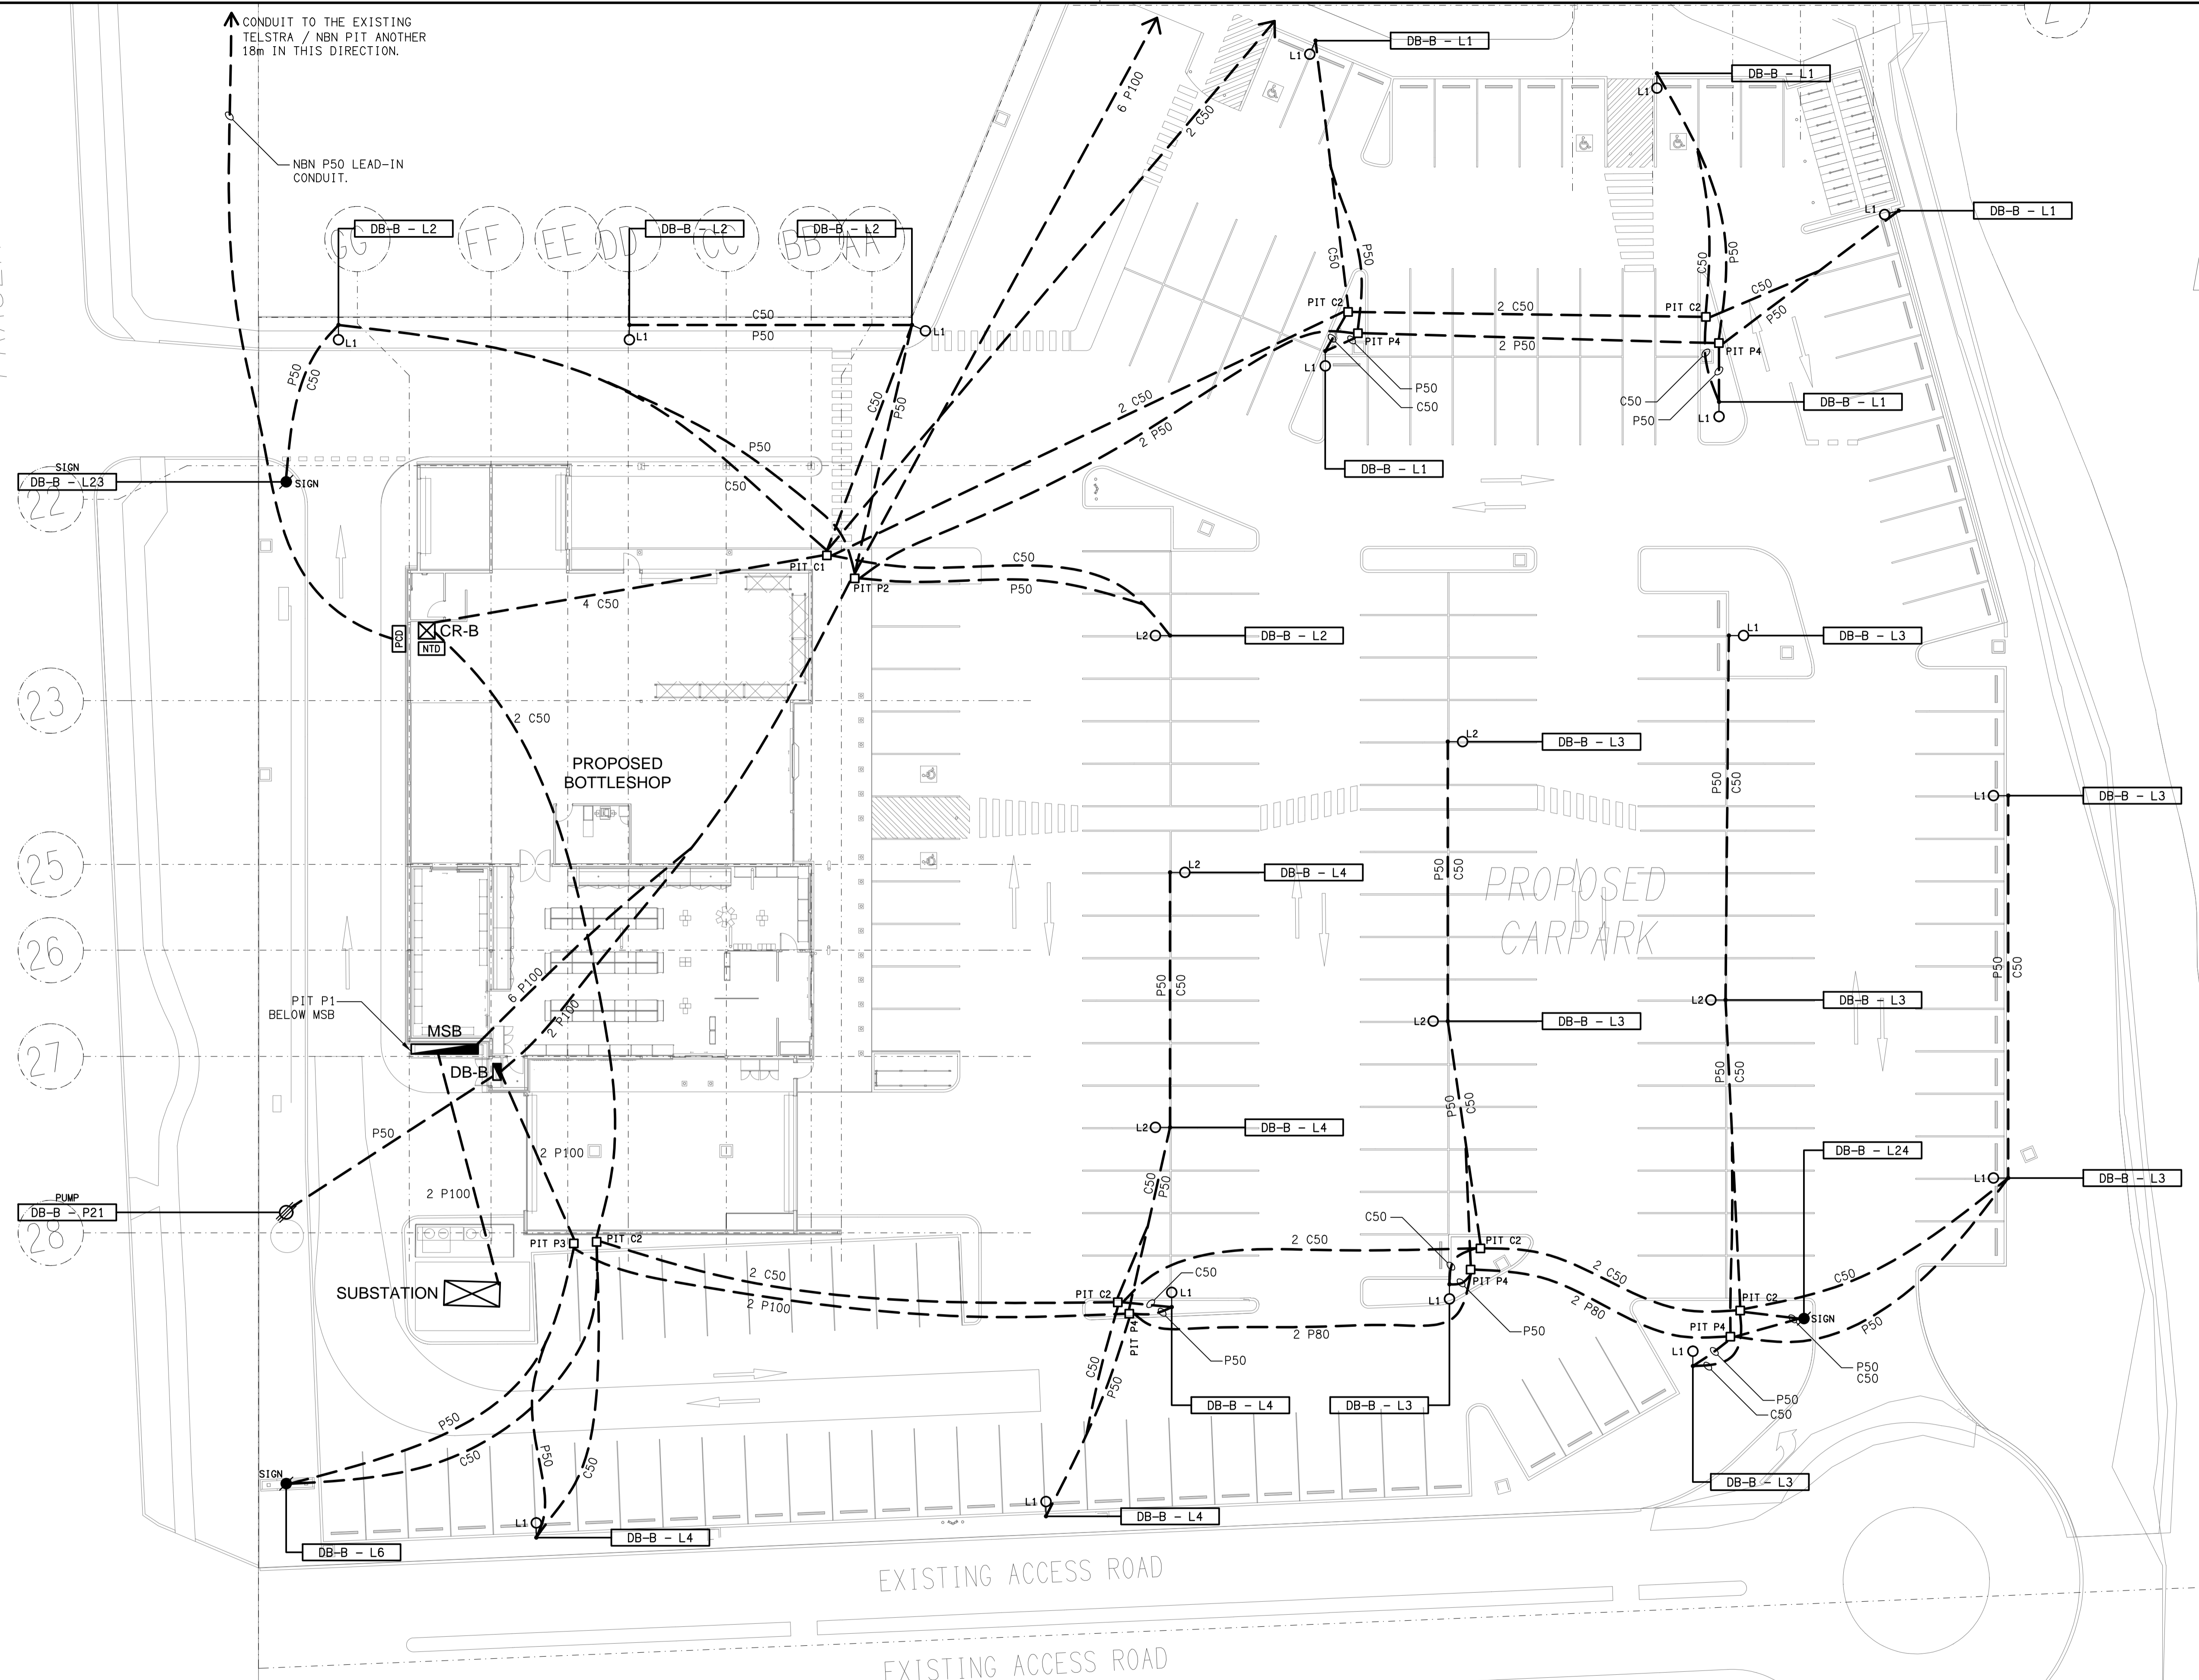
CONDUIT TO THE EXISTING TELSTRA / NBN PIT ANOTHER 18m IN THIS DIRECTION.

NBN P50 LEAD-IN CONDUIT.

GG FF EE DD CC BB AA

DB-B – L2
DB-B – L2
DB-B – L2
DB-B – L1
DB-B – L1
DB-B – L1
DB-B – L1
DB-B – L1

6 P100
2 C50
C50
P50
L1
L1
L1
L1
L1
L1
L1

PIT C2
PIT P4
2 C50
2 P50
P50
C50
C50
P50

SIGN
DB-B – L23
SIGN
22

P50
C50
2 C50
2 P50
C50
P50
PIT C1
PIT P2
C50
P50
4 C50
L2
DB-B – L2
PCD
CR-B
NTD

L1
DB-B – L3
23
2 C50
L2
DB-B – L3
PROPOSED BOTTLESHOP
P50 C50
L1
DB-B – L3
25
L2
DB-B – L4
P50 C50
PROPOSED CARPARK
26
P50 C50
P50 C50
L2
DB-B – L3
6 P100
2 P100
PIT P1 BELOW MSB
MSB
L2
DB-B – L3
27
DB-B
P50 C50
P50 C50
L2
DB-B – L4
P50
2 P100
DB-B – L24
L1
DB-B – L3
PUMP
DB-B – P21
2 P100
28
C50
PIT P3
PIT C2
2 C50
PIT C2
2 C50
C50
L1
PIT C2
PIT P4
2 C50
C50
PIT C2
SIGN
2 C50
2 P100
PIT P4
L1
2 P80
2 P80
P50
PIT P4
P50
P50
SUBSTATION
P50
P50 C50
L1
P50
C50
C50
P50
DB-B – L4
DB-B – L3
P50
C50
SIGN
P50
C50
DB-B – L3
L1
DB-B – L4
L1
DB-B – L4
DB-B – L6
EXISTING ACCESS ROAD
EXISTING ACCESS ROAD